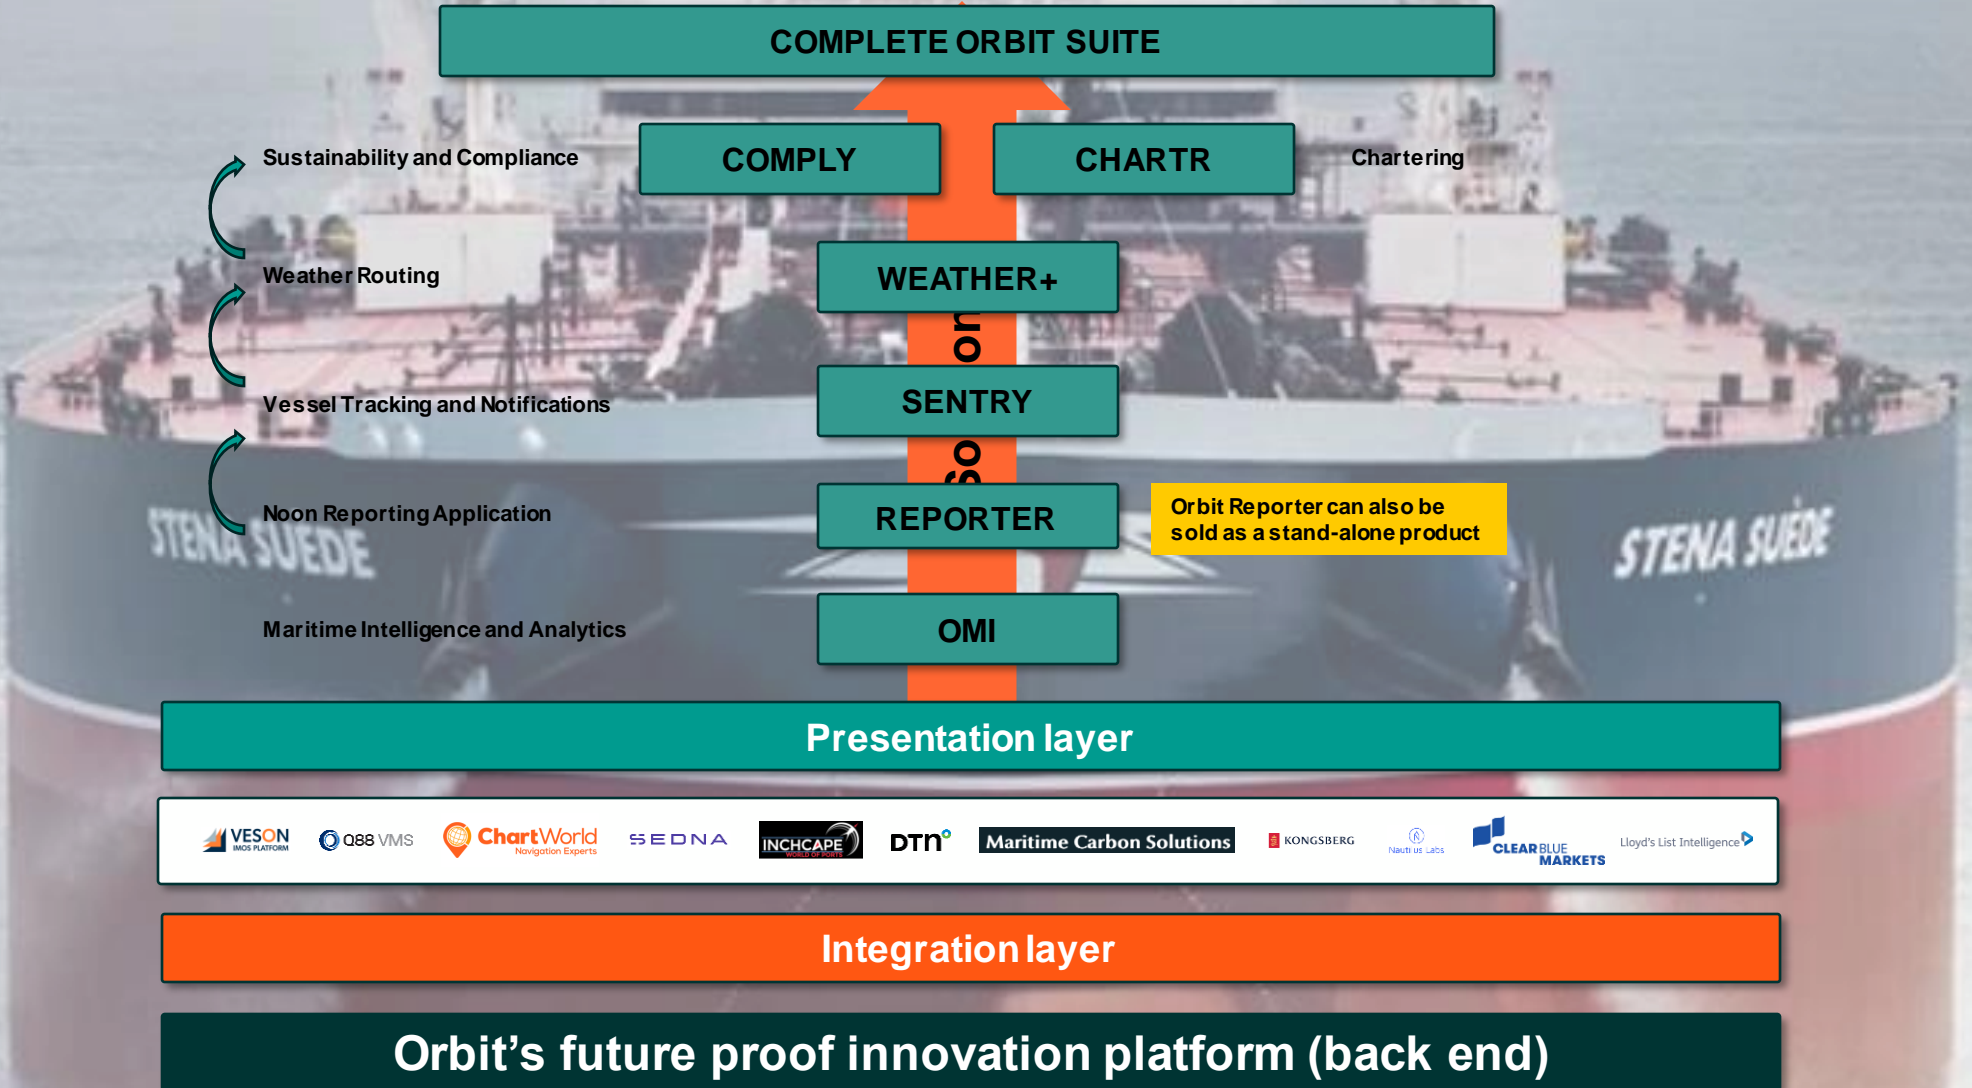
COMPLETE ORBIT SUITE

Sustainability and Compliance

COMPLY

CHARTR

Chartering

Weather Routing

WEATHER+

Vessel Tracking and Notifications

SENTRY

Noon Reporting Application

REPORTER

Orbit Reporter can also be sold as a stand-alone product

Maritime Intelligence and Analytics

OMI

STENA SUEDE

STENA SUEDE

Presentation layer

VESON IMOS PLATFORM Q88 VMS ChartWorld Navigation Experts SEDNA INCHCAPE WORLD OF PORTS DTN Maritime Carbon Solutions KONGSBERG Nautilus Labs CLEAR BLUE MARKETS Lloyd's List Intelligence

Integration layer

Orbit's future proof innovation platform (back end)